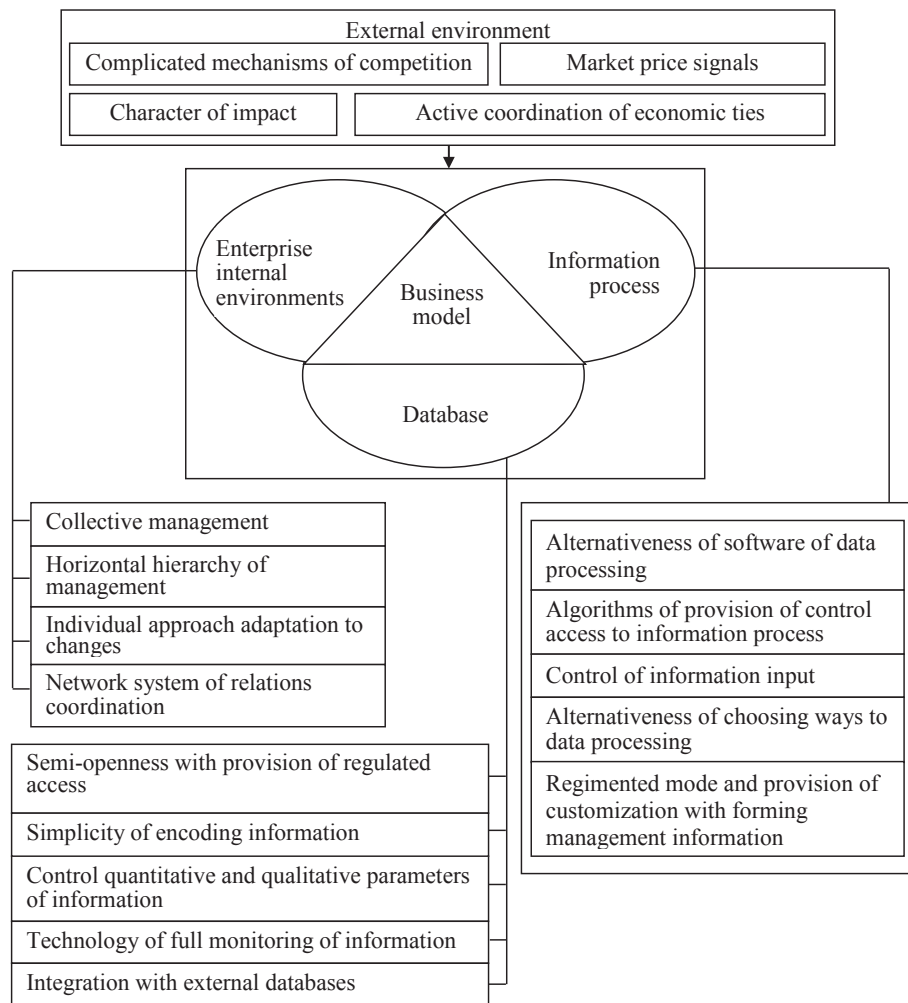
External environment

Complicated mechanisms of competition

Market price signals

Character of impact

Active coordination of economic ties

Enterprise internal environments

Information process

Business model

Database

Collective management

Horizontal hierarchy of management

Individual approach adaptation to changes

Network system of relations coordination

Alternativeness of software of data processing

Algorithms of provision of control access to information process

Control of information input

Alternativeness of choosing ways to data processing

Regimented mode and provision of customization with forming management information

Semi-openness with provision of regulated access

Simplicity of encoding information

Control quantitative and qualitative parameters of information

Technology of full monitoring of information

Integration with external databases